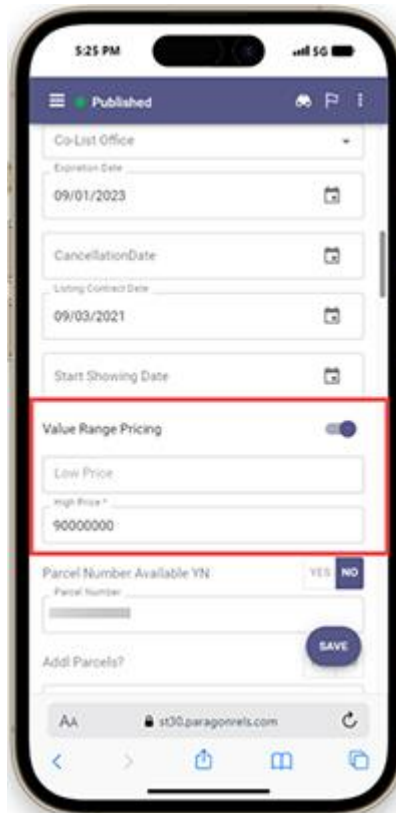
5:25 PM

5G

Published

Co-List Office

Expiration Date
09/01/2023

CancellationDate

Listing Contract Date
09/03/2021

Start Showing Date

Value Range Pricing

Low Price

High Price *
90000000

Parcel Number Available YN
YES NO

Parcel Number
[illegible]

Addl Parcels?

SAVE

AA st30.paragonrels.com